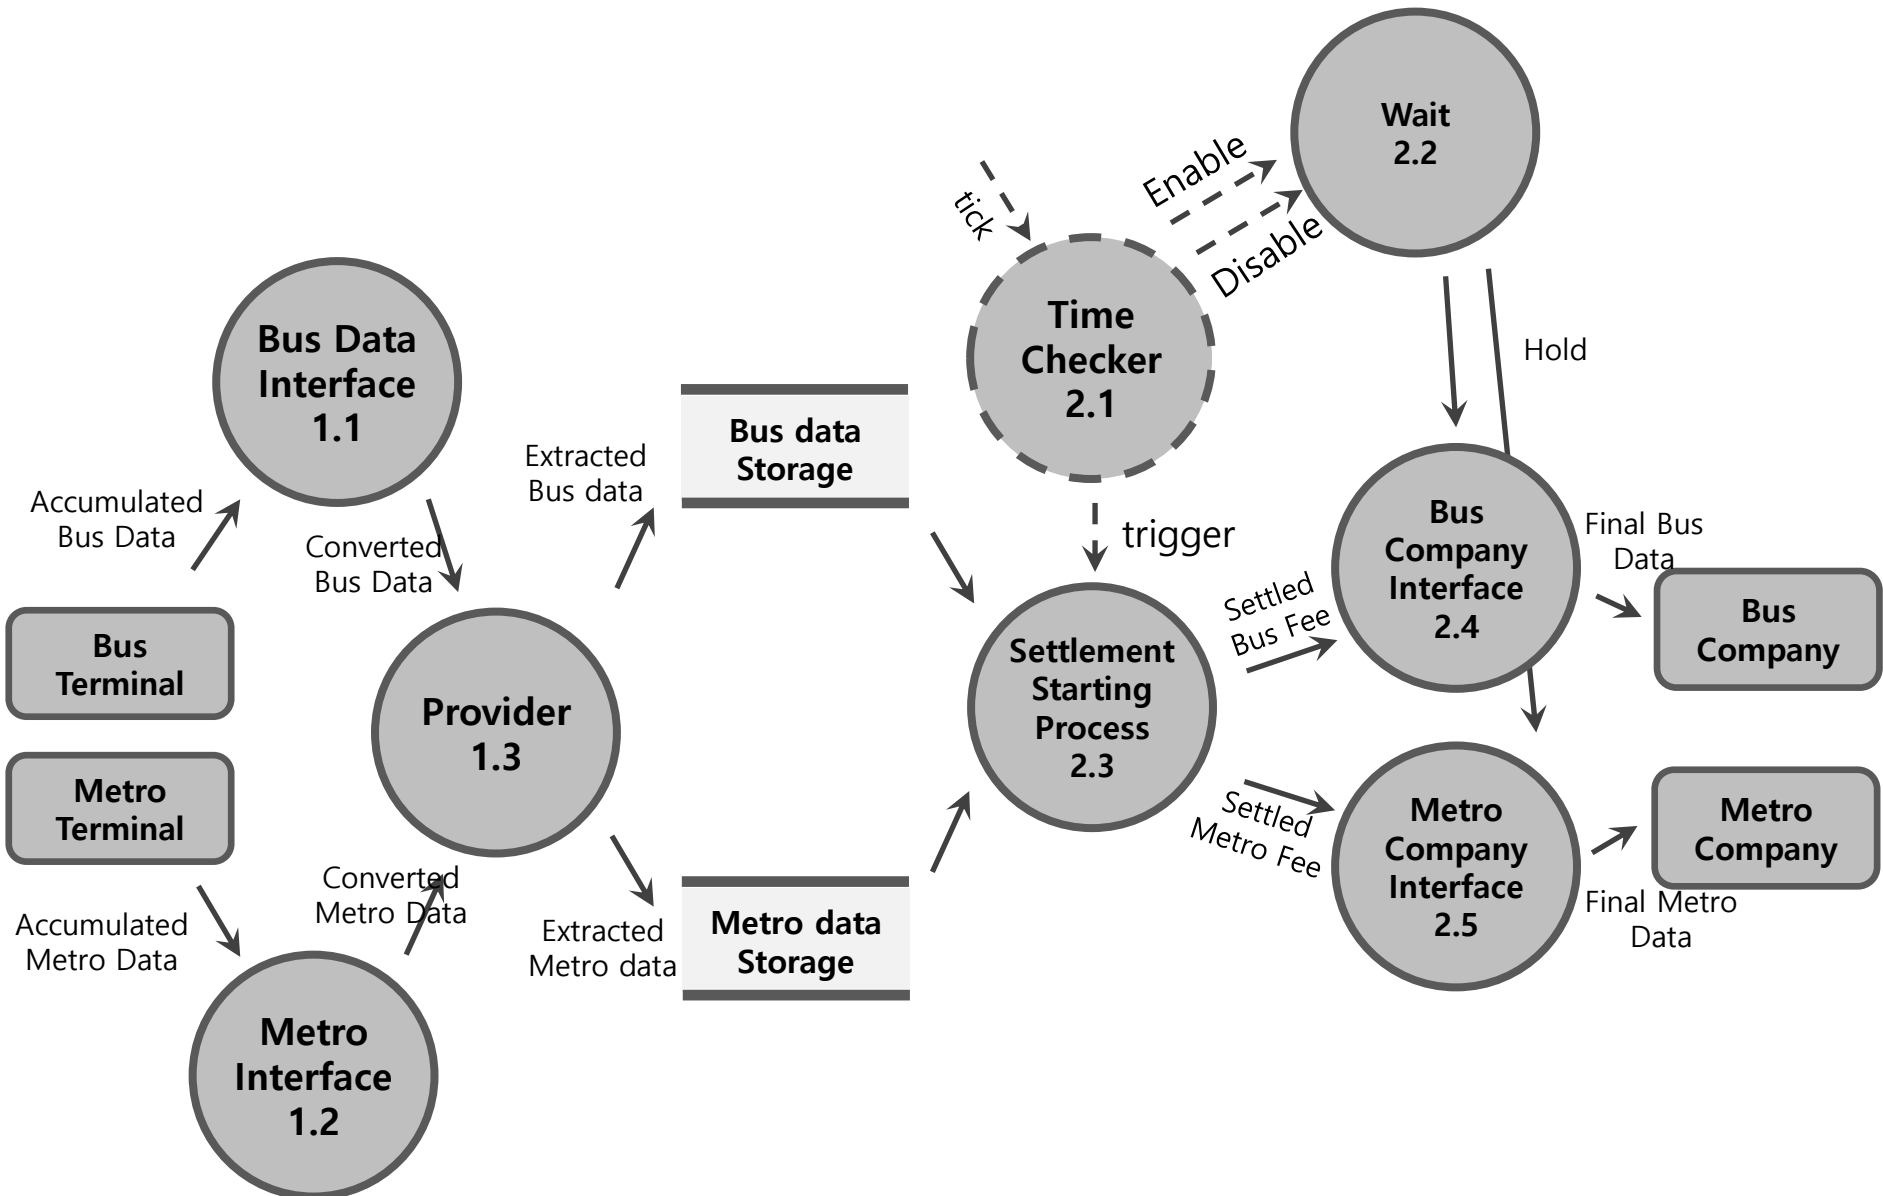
Wait
2.2

Enable

tick

Disable

Time
Checker
2.1

Hold

Bus Data
Interface
1.1

Extracted
Bus data

Bus data
Storage

Accumulated
Bus Data

Converted
Bus Data

trigger

Bus
Company
Interface
2.4

Final Bus
Data

Settled
Bus Fee

Bus
Terminal

Provider
1.3

Settlement
Starting
Process
2.3

Bus
Company

Metro
Terminal

Converted
Metro Data

Settled
Metro Fee

Metro
Company
Interface
2.5

Metro
Company

Accumulated
Metro Data

Extracted
Metro data

Metro data
Storage

Final Metro
Data

Metro
Interface
1.2